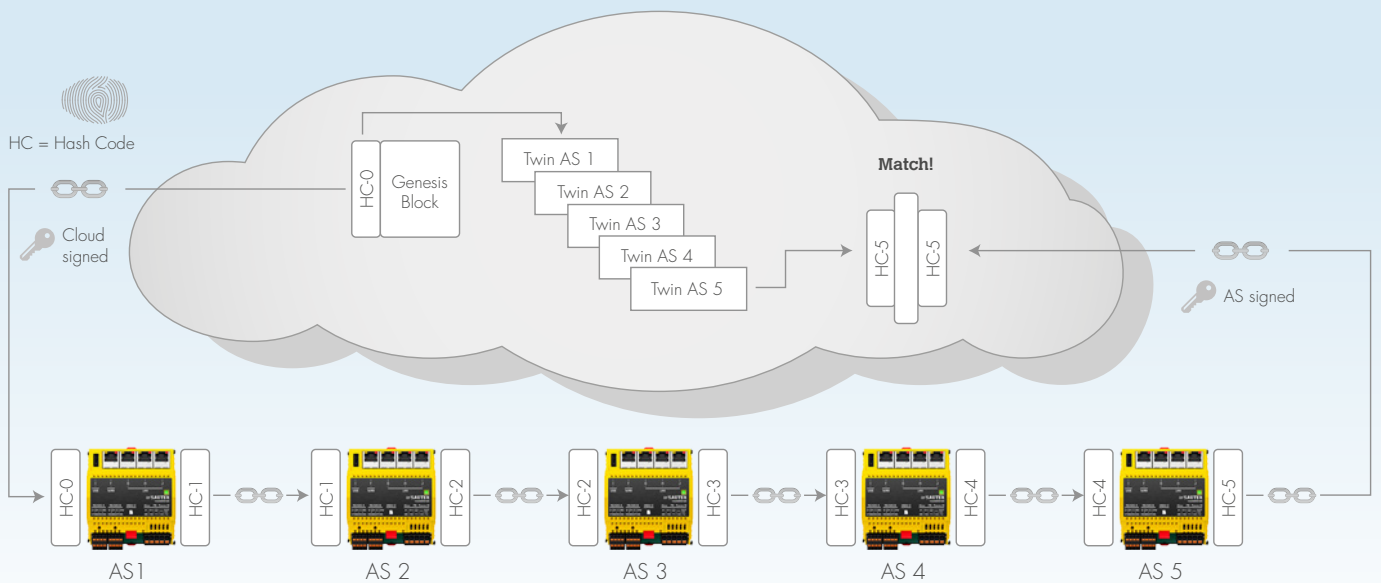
HC = Hash Code

Cloud signed

HC-0

Genesis Block

Twin AS 1

Twin AS 2

Twin AS 3

Twin AS 4

Twin AS 5

Match!

HC-5

HC-5

AS signed

HC-0

HC-1

AS1

HC-1

HC-2

AS 2

HC-2

HC-3

AS 3

HC-3

HC-4

AS 4

HC-4

HC-5

AS 5